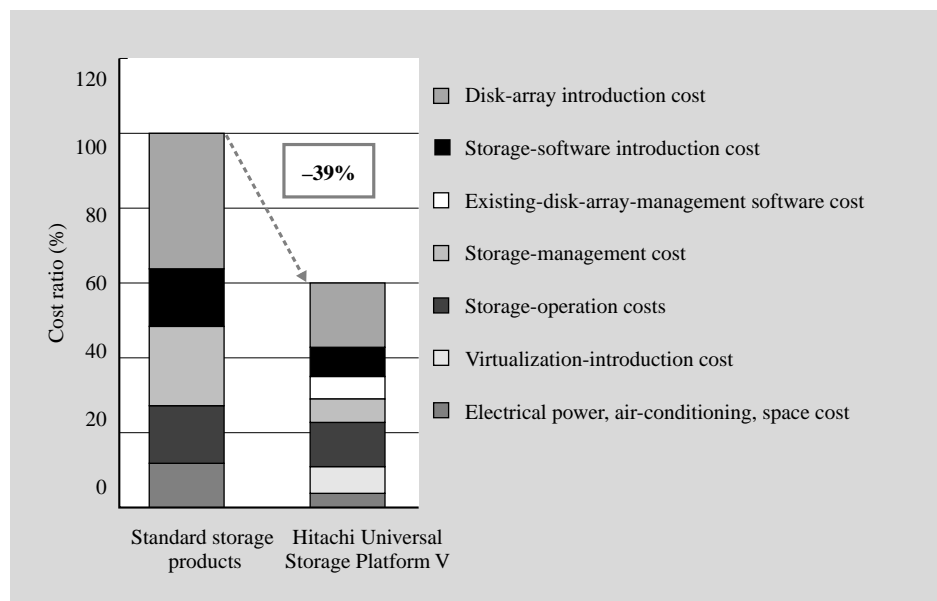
120
100
80
60
40
20
0

Cost ratio (%)

–39%

Standard storage products

Hitachi Universal Storage Platform V

Disk-array introduction cost
Storage-software introduction cost
Existing-disk-array-management software cost
Storage-management cost
Storage-operation costs
Virtualization-introduction cost
Electrical power, air-conditioning, space cost